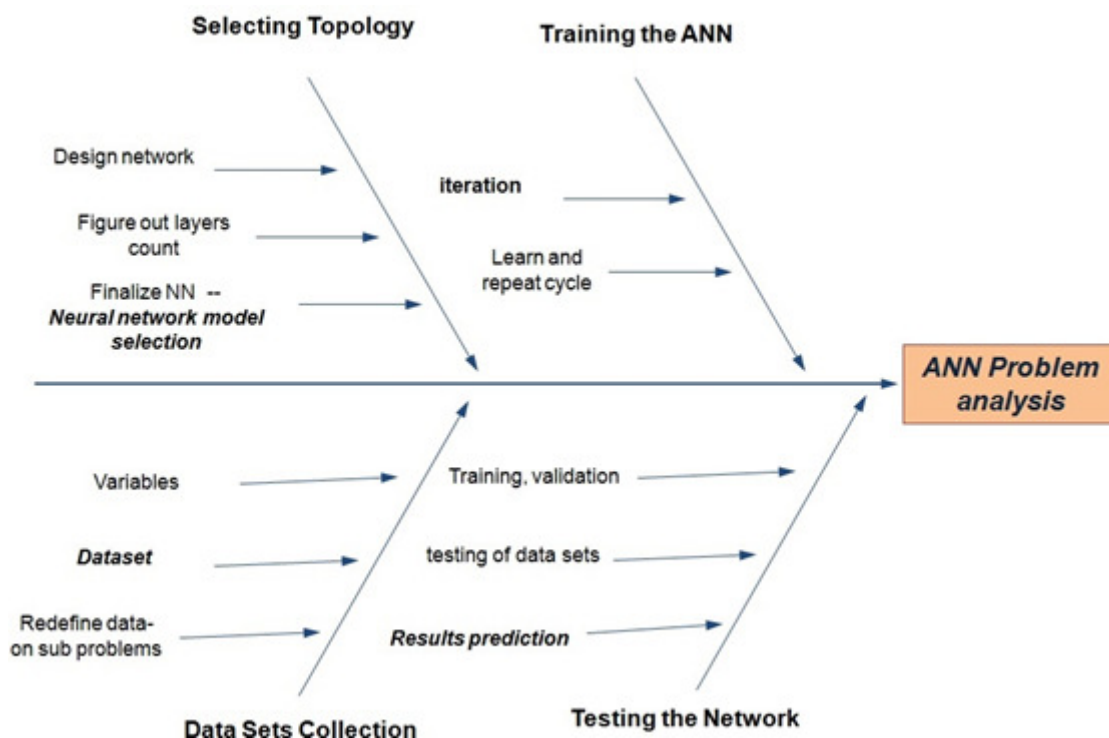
Selecting Topology

Training the ANN

Design network

Figure out layers count

Finalize NN -- Neural network model selection

iteration

Learn and repeat cycle

ANN Problem analysis

Variables

Dataset

Redefine data-on sub problems

Training, validation

testing of data sets

Results prediction

Data Sets Collection

Testing the Network